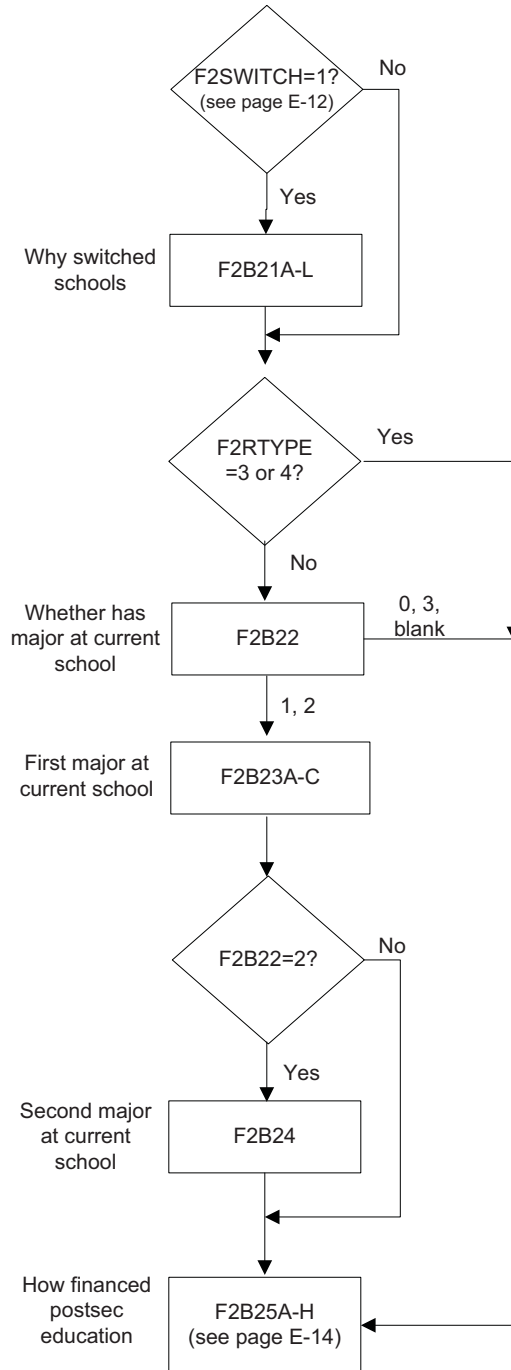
F2SWITCH=1?
(see page E-12)

No

Yes

Why switched schools

F2B21A-L

F2RTYPE =3 or 4?

Yes

No

Whether has major at current school

F2B22

0, 3, blank

1, 2

First major at current school

F2B23A-C

F2B22=2?

No

Yes

Second major at current school

F2B24

How financed postsec education

F2B25A-H
(see page E-14)